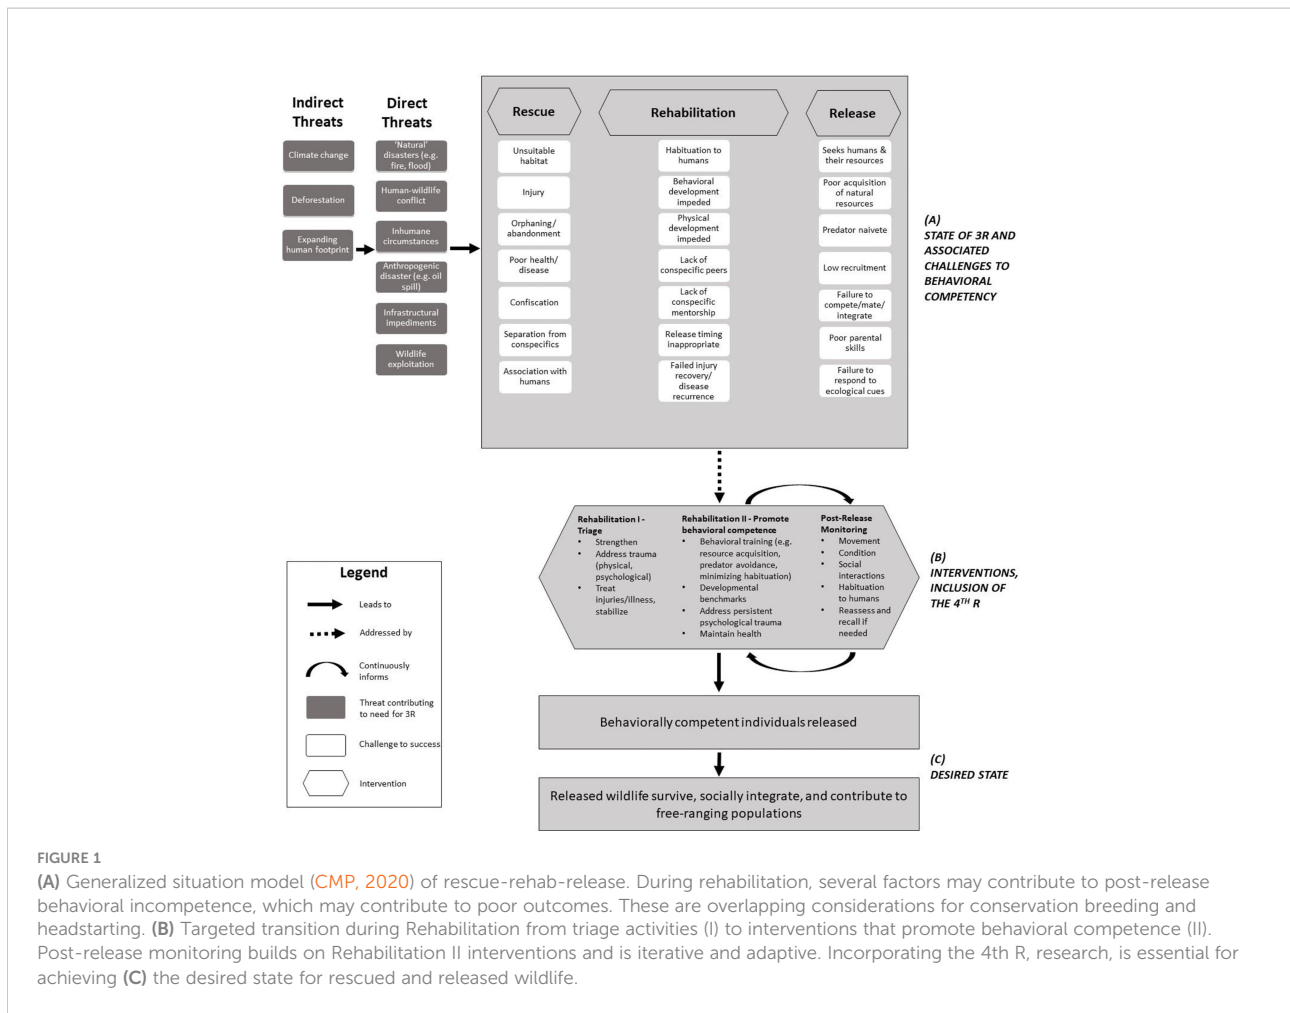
Indirect Threats

Direct Threats

Climate change

Deforestation

Expanding human footprint

'Natural' disasters (e.g. fire, flood)

Human-wildlife conflict

Inhumane circumstances

Anthropogenic disaster (e.g. oil spill)

Infrastructural impediments

Wildlife exploitation

Rescue

Rehabilitation

Release

Unsuitable habitat

Injury

Orphaning/ abandonment

Poor health/ disease

Confiscation

Separation from conspecifics

Association with humans

Habituation to humans

Behavioral development impeded

Physical development impeded

Lack of conspecific peers

Lack of conspecific mentorship

Release timing inappropriate

Failed injury recovery/ disease recurrence

Seeks humans & their resources

Poor acquisition of natural resources

Predator naivete

Low recruitment

Failure to compete/mate/ integrate

Poor parental skills

Failure to respond to ecological cues

(A)
STATE OF 3R AND ASSOCIATED CHALLENGES TO BEHAVIORAL COMPETENCY

Rehabilitation I - Triage
• Strengthen
• Address trauma (physical, psychological)
• Treat injuries/illness, stabilize

Rehabilitation II - Promote behavioral competence
• Behavioral training (e.g. resource acquisition, predator avoidance, minimizing habituation)
• Developmental benchmarks
• Address persistent psychological trauma
• Maintain health

Post-Release Monitoring
• Movement
• Condition
• Social interactions
• Habituation to humans
• Reassess and recall if needed

(B)
INTERVENTIONS, INCLUSION OF THE $4^{TH}$ R

Behaviorally competent individuals released

(C)
DESIRED STATE

Released wildlife survive, socially integrate, and contribute to free-ranging populations

Legend

Leads to

Addressed by

Continuously informs

Threat contributing to need for 3R

Challenge to success

Intervention

FIGURE 1
(A) Generalized situation model (CMP, 2020) of rescue-rehab-release. During rehabilitation, several factors may contribute to post-release behavioral incompetence, which may contribute to poor outcomes. These are overlapping considerations for conservation breeding and headstarting. (B) Targeted transition during Rehabilitation from triage activities (I) to interventions that promote behavioral competence (II). Post-release monitoring builds on Rehabilitation II interventions and is iterative and adaptive. Incorporating the 4th R, research, is essential for achieving (C) the desired state for rescued and released wildlife.